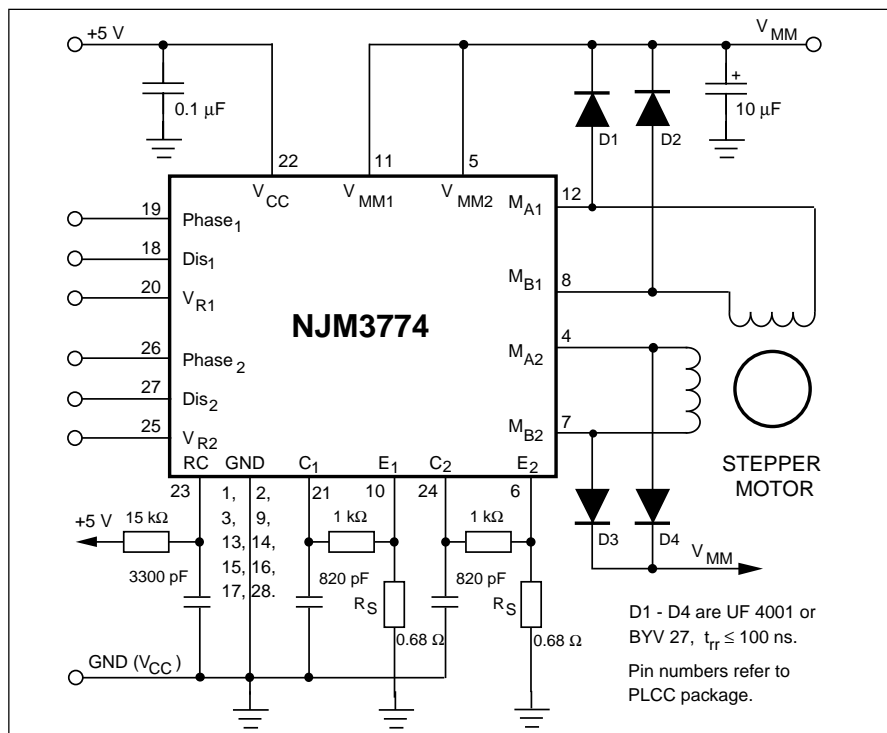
+5 V
$V_{MM}$
0.1 µF
10 µF
+
D1
D2
22
11
5
12
$V_{CC}$
$V_{MM1}$
$V_{MM2}$
$M_{A1}$
19
$Phase_1$
18
$Dis_1$
20
$V_{R1}$
$M_{B1}$
8
NJM3774
26
$Phase_2$
$M_{A2}$
4
27
$Dis_2$
25
$V_{R2}$
$M_{B2}$
7
RC
GND
$C_1$
$E_1$
$C_2$
$E_2$
STEPPER MOTOR
23
1, 2,
3, 9,
13, 14,
15, 16,
17, 28.
21
10
24
6
+5 V
15 kΩ
1 kΩ
1 kΩ
D3
D4
$V_{MM}$
3300 pF
820 pF
820 pF
$R_S$
$R_S$
0.68 Ω
0.68 Ω
D1 - D4 are UF 4001 or BYV 27, $t_{rr} \leq 100$ ns.
Pin numbers refer to PLCC package.
GND ($V_{CC}$)